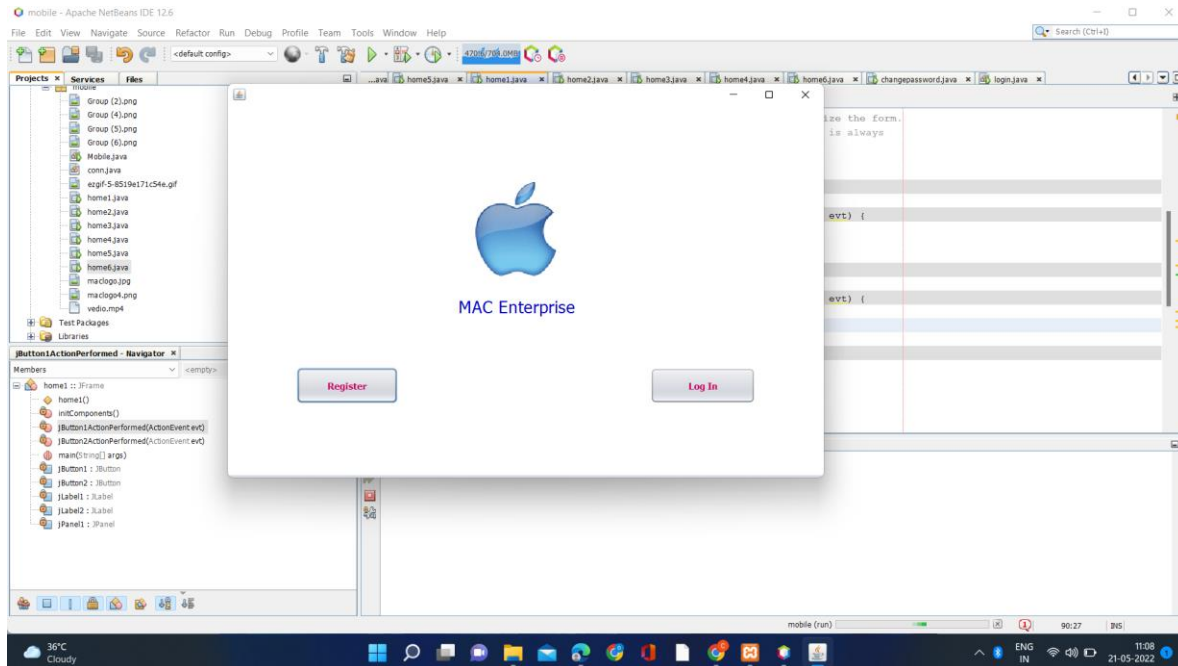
mobile - Apache NetBeans IDE 12.6

File Edit View Navigate Source Refactor Run Debug Profile Team Tools Window Help

Search (Ctrl+I)

<default config>

470.6/708.0MB

Projects × Services Files

...ava home5.java × home1.java × home2.java × home3.java × home4.java × home6.java × changepassword.java × login.java ×

mobile
Group (2).png
Group (4).png
Group (5).png
Group (6).png
Mobile.java
conn.java
ezgif-5-8519e171c54e.gif
home1.java
home2.java
home3.java
home4.java
home5.java
home6.java
maclogo.jpg
maclogo4.png
vedio.mp4
Test Packages
Libraries

jButton1ActionPerformed - Navigator ×
Members <empty>
home1 :: JFrame
home1()
initComponents()
jButton1ActionPerformed(ActionEvent evt)
jButton2ActionPerformed(ActionEvent evt)
main(String[] args)
jButton1 : JButton
jButton2 : JButton
jLabel1 : JLabel
jLabel2 : JLabel
jPanel1 : JPanel

ize the form.
is always

evt) {

evt) {

MAC Enterprise

Register

Log In

mobile (run)
90:27 INS

36°C
Cloudy

ENG
IN
11:08
21-05-2022